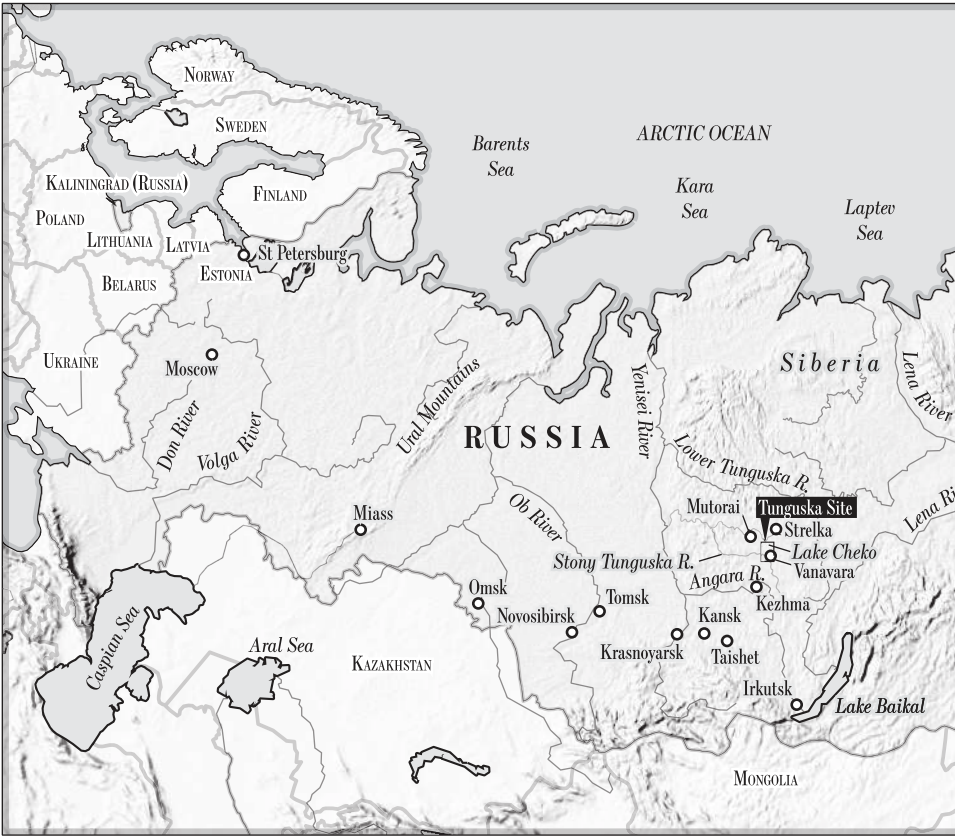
NORWAY
SWEDEN
FINLAND
KALININGRAD (RUSSIA)
POLAND
LITHUANIA
LATVIA
ESTONIA
St Petersburg
BELARUS
UKRAINE
Moscow
Don River
Volga River
Ural Mountains
Barents Sea
ARCTIC OCEAN
Kara Sea
Laptev Sea
Siberia
Lena River
RUSSIA
Yenisei River
Lower Tunguska R.
Ob River
Miass
Tunguska Site
Mutorai
Strelka
Lena River
Stony Tunguska R.
Lake Cheko
Vanavara
Angara R.
Kezhma
Omsk
Novosibirsk
Tomsk
Kansk
Krasnoyarsk
Taishet
Irkutsk
Lake Baikal
Caspian Sea
Aral Sea
KAZAKHSTAN
MONGOLIA